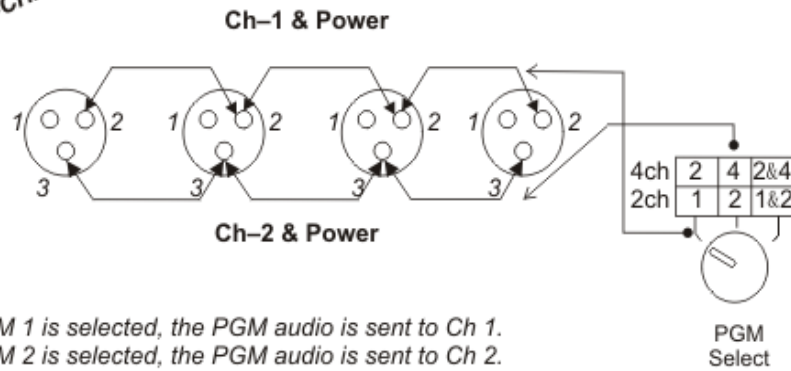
Ch

Ch–1 & Power

1 2 1 2 1 2 1 2

3 3 3 3

| 4ch | 2 | 4 | 2&4 |
|---|---|---|---|
| 2ch | 1 | 2 | 1&2 |

Ch–2 & Power

M 1 is selected, the PGM audio is sent to Ch 1.
M 2 is selected, the PGM audio is sent to Ch 2.

PGM
Select